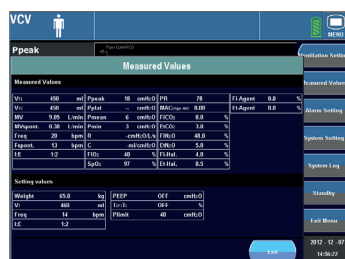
VCV

MENU

Ppeak

Paw (cmH2O)

Measured Values

Ventilation Setting

Measured Values

Alarm Setting

System Setting

System Log

Standby

Exit Menu

2012 - 12 - 07
14:56:27

Measured Values

| VTI | 450 | ml | Ppeak | 18 | cmH2O | PR | 78 | | Fi Agent | 0.0 | % |
|---|---|---|---|---|---|---|---|---|---|---|---|
| VTE | 450 | ml | Pplat | -- | cmH2O | MAC | 0.00 | | Et Agent | 0.0 | % |
| MV | 9.05 | L/min | Pmean | 6 | cmH2O | FiCO2 | 0.0 | % | | | |
| MVspont. | 0.38 | L/min | Pmin | 3 | cmH2O | EtCO2 | 3.0 | % | | | |
| Freq | 20 | bpm | R | -- | cmH2O/L/s | FiN2O | 40.0 | % | | | |
| Fspont. | 13 | bpm | C | -- | ml/cmH2O | EtN2O | 5.0 | % | | | |
| I:E | 1:2 | | FiO2 | 40 | % | Fi Hal. | 4.0 | % | | | |
| | | | SpO2 | 97 | % | Et Hal. | 0.5 | % | | | |

Setting values

| Weight | 65.0 | kg | PEEP | OFF | cmH2O |
|---|---|---|---|---|---|
| VT | 460 | ml | Tp:Ti | OFF | |
| Freq | 14 | bpm | Plimit | 40 | cmH2O |
| I:E | 1:2 | | | | |

Exit